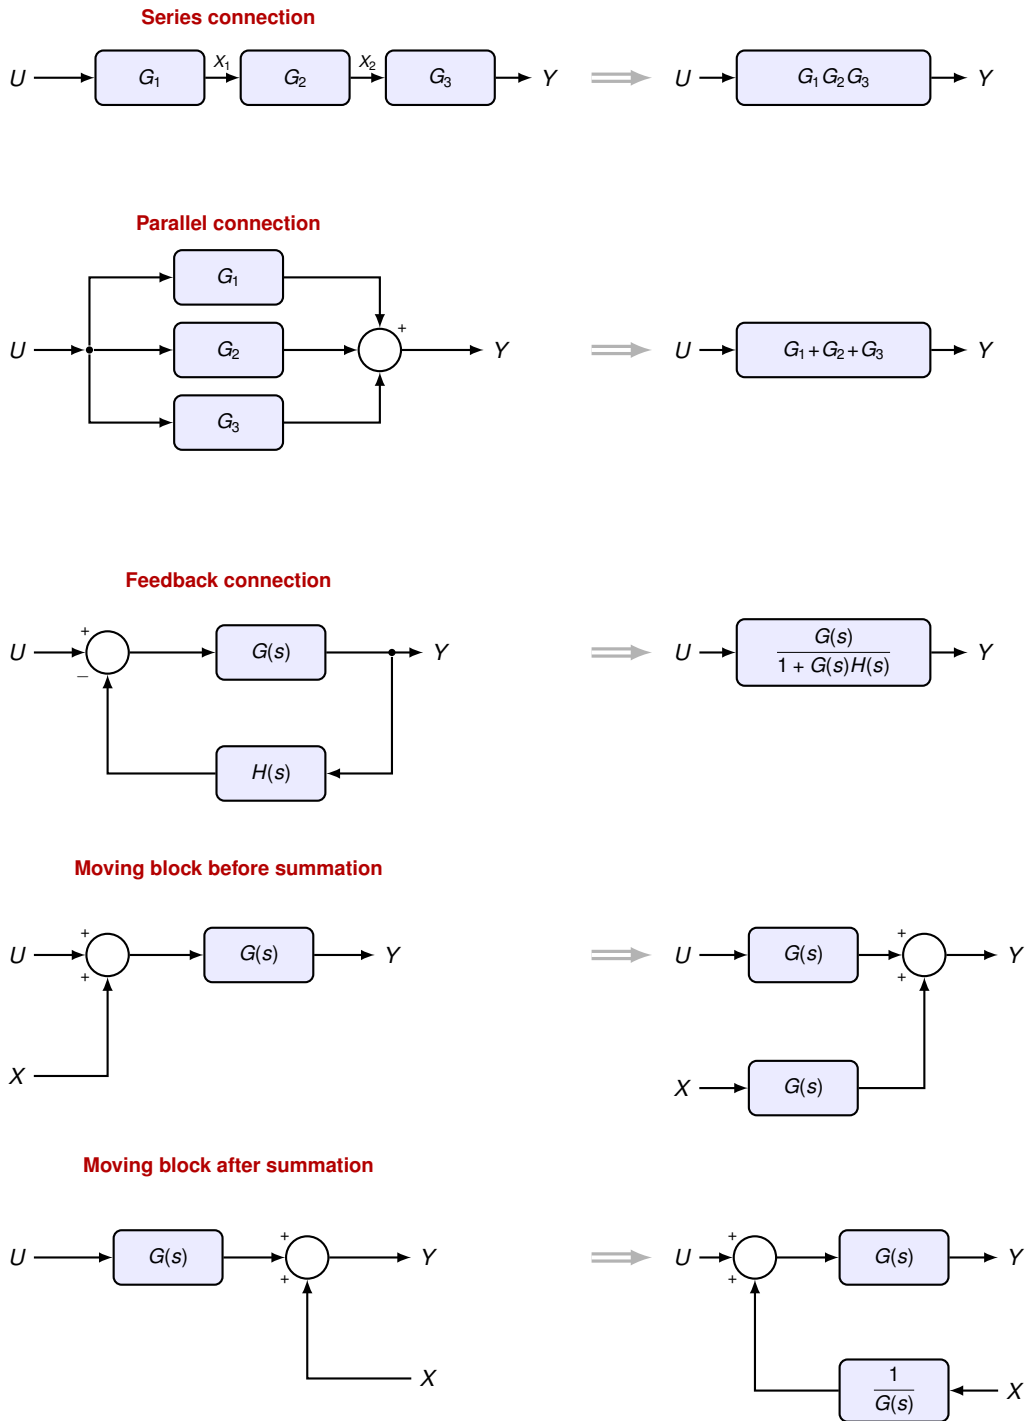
Series connection

$U$ $G_1$ $X_1$ $G_2$ $X_2$ $G_3$ $Y$ $U$ $G_1G_2G_3$ $Y$

Parallel connection

$G_1$
$U$ $G_2$ + $Y$ $U$ $G_1+G_2+G_3$ $Y$
$G_3$

Feedback connection

$U$ + − $G(s)$ $Y$ $U$ $\frac{G(s)}{1+G(s)H(s)}$ $Y$

$H(s)$

Moving block before summation

$U$ + + $G(s)$ $Y$ $U$ $G(s)$ + + $Y$

$X$ $X$ $G(s)$

Moving block after summation

$U$ $G(s)$ + + $Y$ $U$ + + $G(s)$ $Y$

$X$ $\frac{1}{G(s)}$ $X$